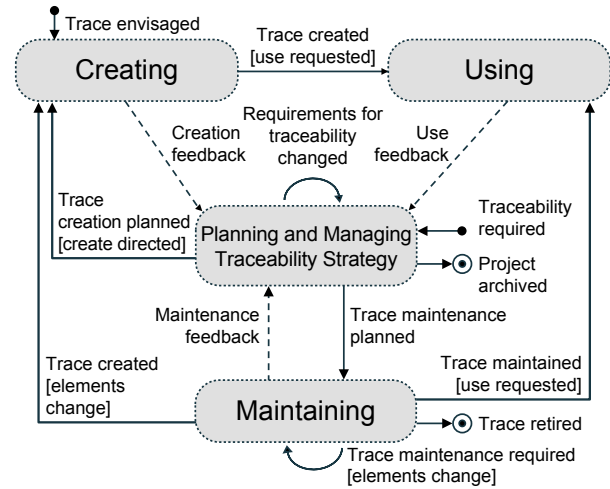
Trace envisaged

Creating

Trace created
[use requested]

Using

Requirements for traceability changed

Creation feedback

Use feedback

Trace creation planned
[create directed]

Planning and Managing Traceability Strategy

Traceability required

Project archived

Maintenance feedback

Trace maintenance planned

Trace created
[elements change]

Trace maintained
[use requested]

Maintaining

Trace retired

Trace maintenance required
[elements change]